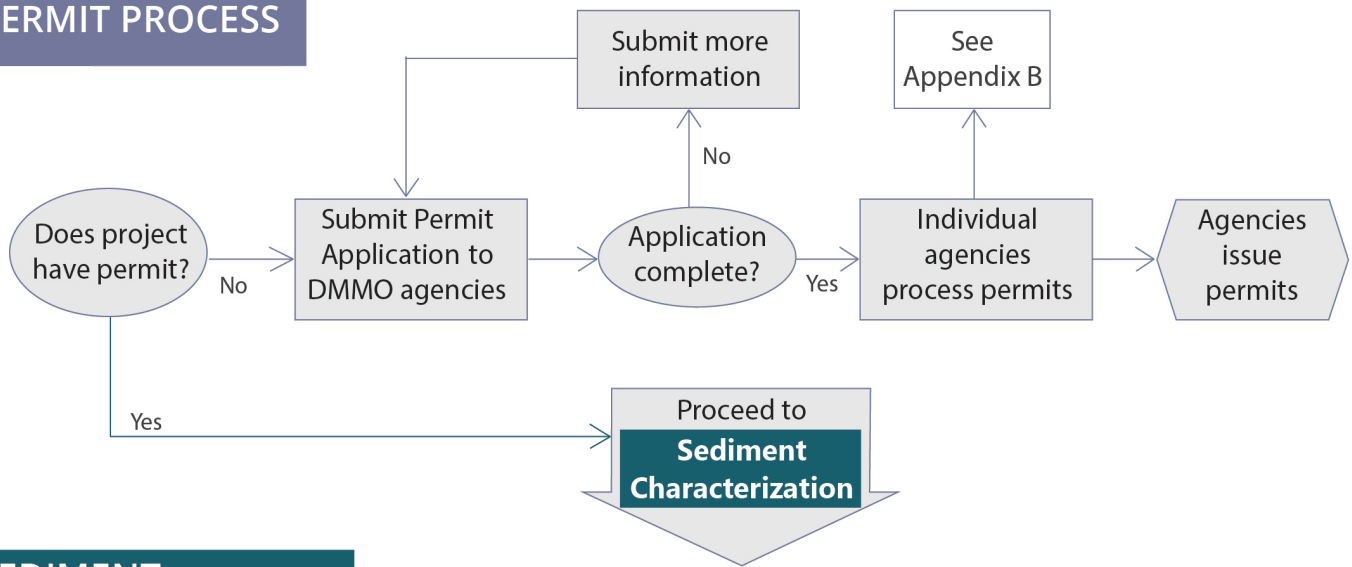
ERMIT PROCESS

Submit more information

See Appendix B

No

Does project have permit?

No

Submit Permit Application to DMMO agencies

Application complete?

Yes

Individual agencies process permits

Agencies issue permits

Yes

Proceed to

Sediment Characterization

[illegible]DIMENT